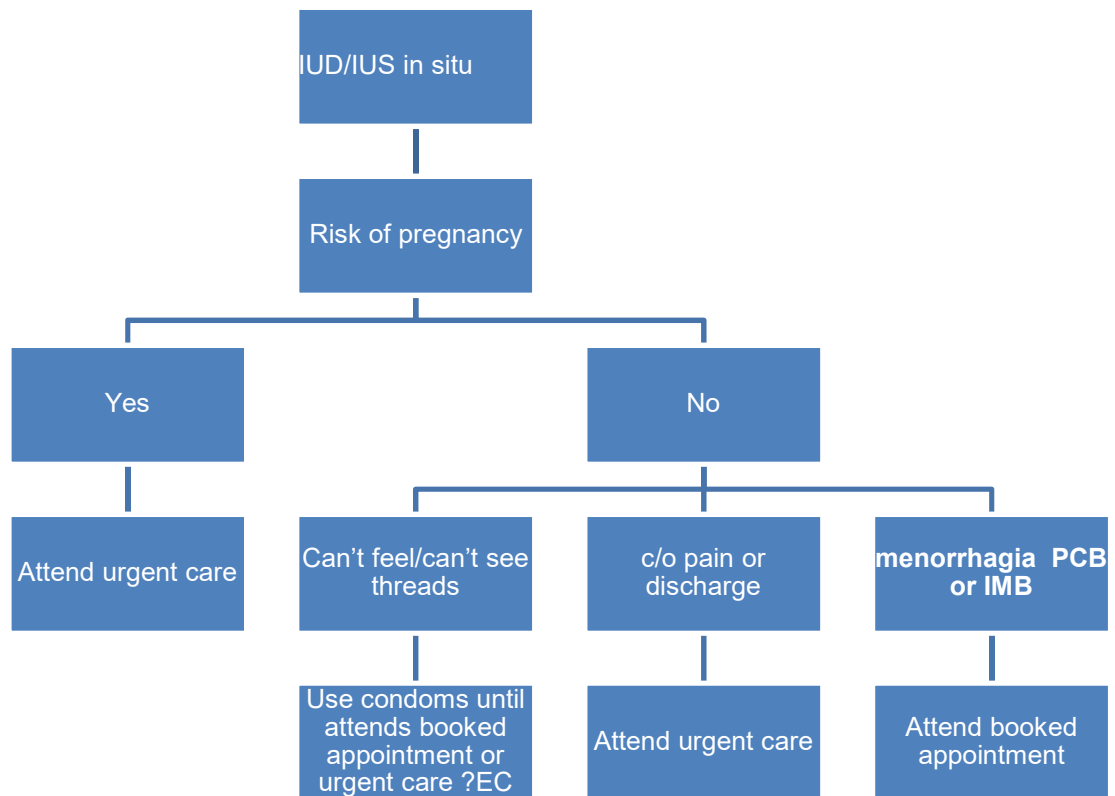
IUD/IUS in situ

Risk of pregnancy

Yes

No

Attend urgent care

Can't feel/can't see threads

c/o pain or discharge

menorrhagia PCB or IMB

Use condoms until attends booked appointment or urgent care ?EC

Attend urgent care

Attend booked appointment